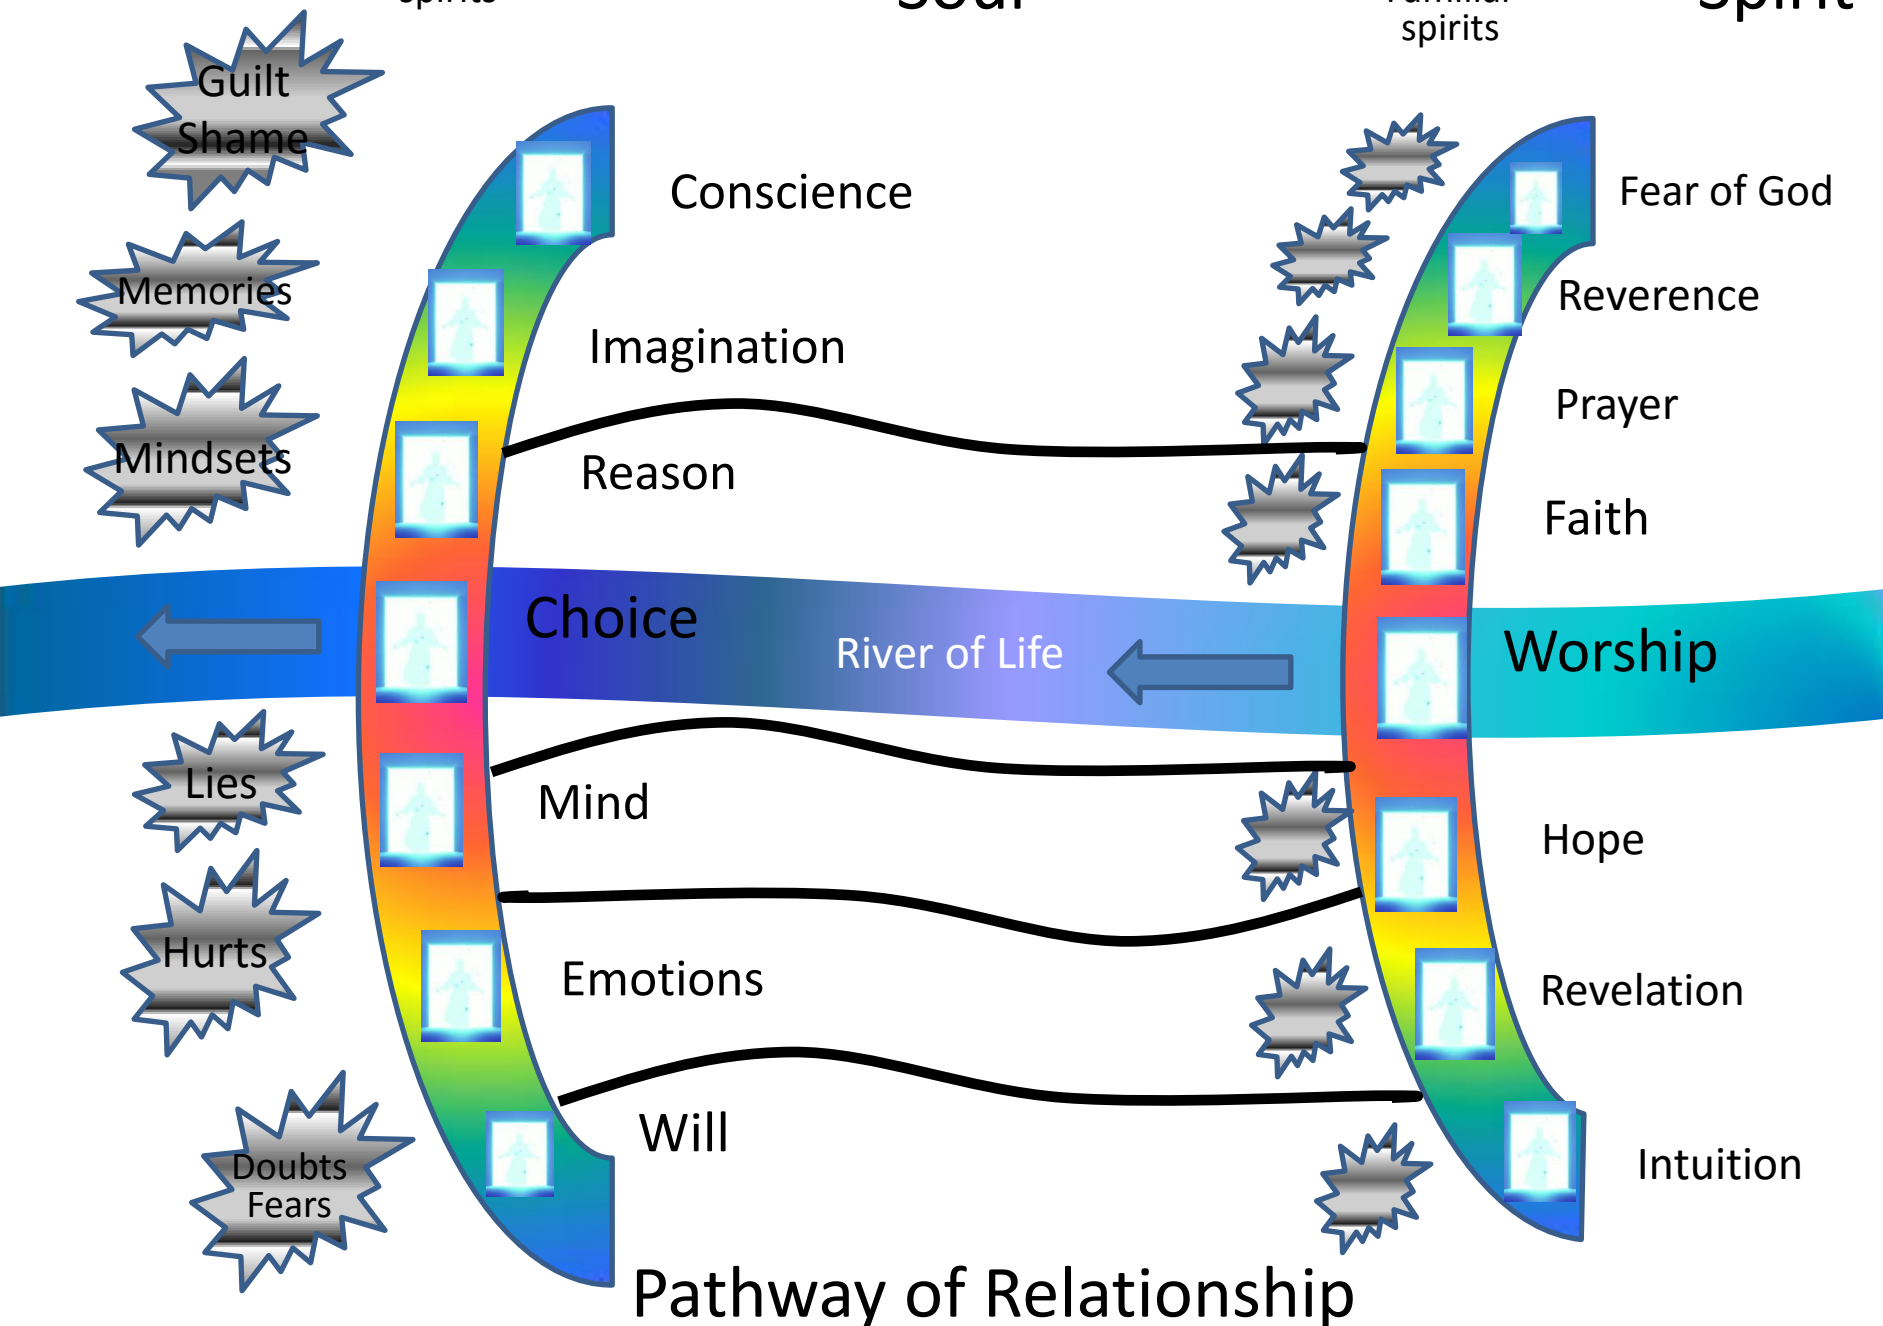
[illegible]

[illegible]

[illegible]
spirits

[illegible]

Guilt
Shame

Memories

Mindsets

Lies

Hurts

Doubts
Fears

Conscience

Imagination

Reason

Choice

River of Life

Mind

Emotions

Will

Fear of God

Reverence

Prayer

Faith

Worship

Hope

Revelation

Intuition

Pathway of Relationship